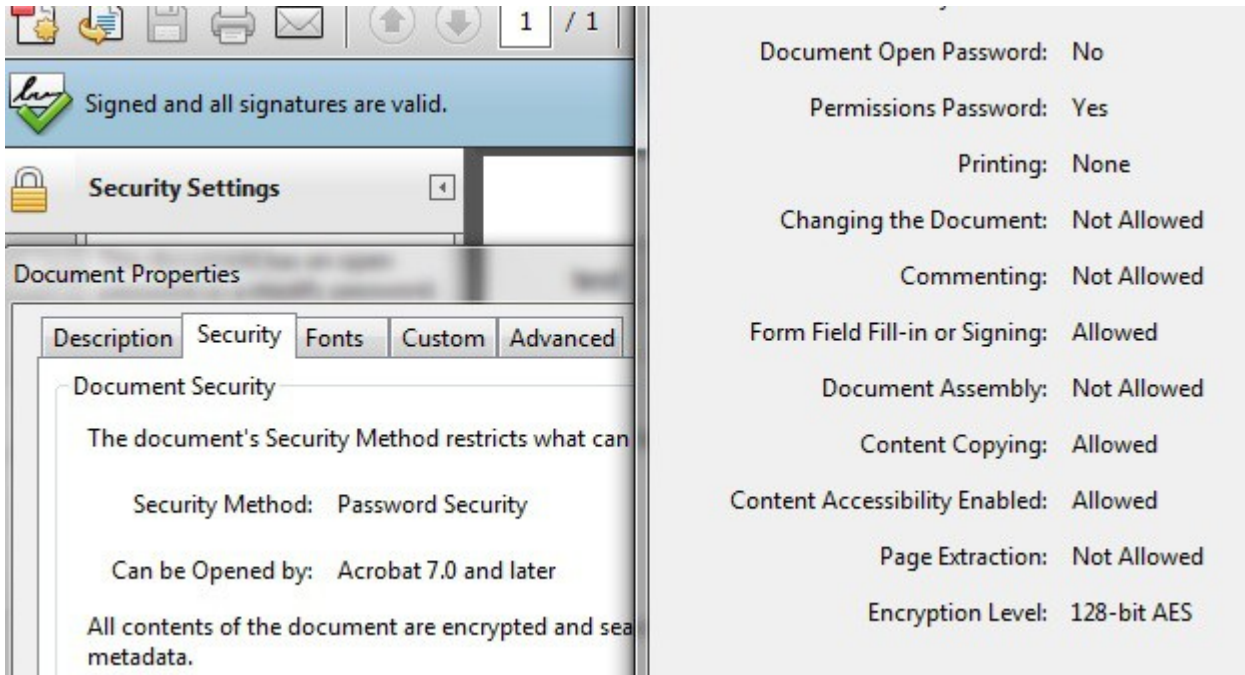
1 / 1

Signed and all signatures are valid.

Security Settings

Document Properties

Description | Security | Fonts | Custom | Advanced

Document Security

The document's Security Method restricts what can

Security Method: Password Security

Can be Opened by: Acrobat 7.0 and later

All contents of the document are encrypted and sea metadata.

Document Open Password: No

Permissions Password: Yes

Printing: None

Changing the Document: Not Allowed

Commenting: Not Allowed

Form Field Fill-in or Signing: Allowed

Document Assembly: Not Allowed

Content Copying: Allowed

Content Accessibility Enabled: Allowed

Page Extraction: Not Allowed

Encryption Level: 128-bit AES